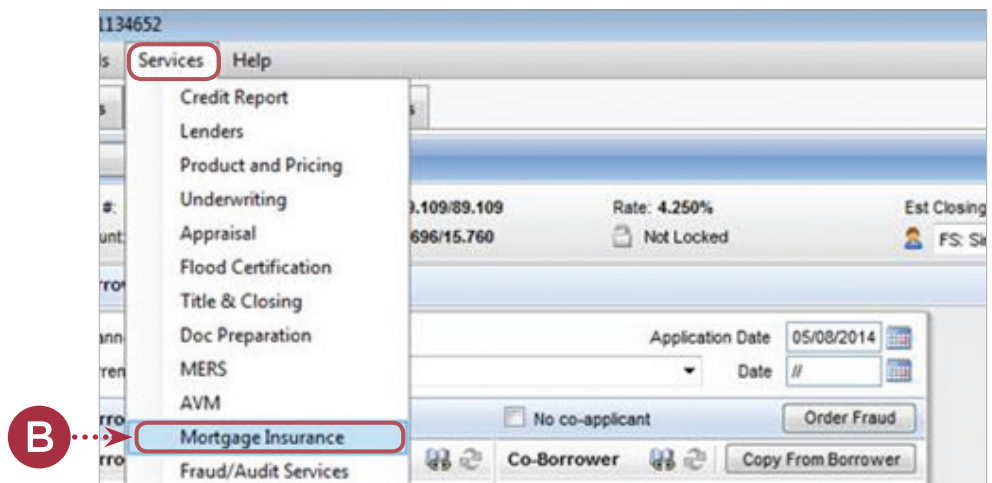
1134652

ls Services Help

Credit Report
Lenders
Product and Pricing
Underwriting
Appraisal
Flood Certification
Title & Closing
Doc Preparation
MERS
AVM
Mortgage Insurance
Fraud/Audit Services

#:
unt:
.109/89.109
696/15.760
Rate: 4.250%
Not Locked
Est Closing
FS: Si

rro

ann
ren
Application Date 05/08/2014
Date //

rro
No co-applicant
Order Fraud

rro
Co-Borrower
Copy From Borrower

B